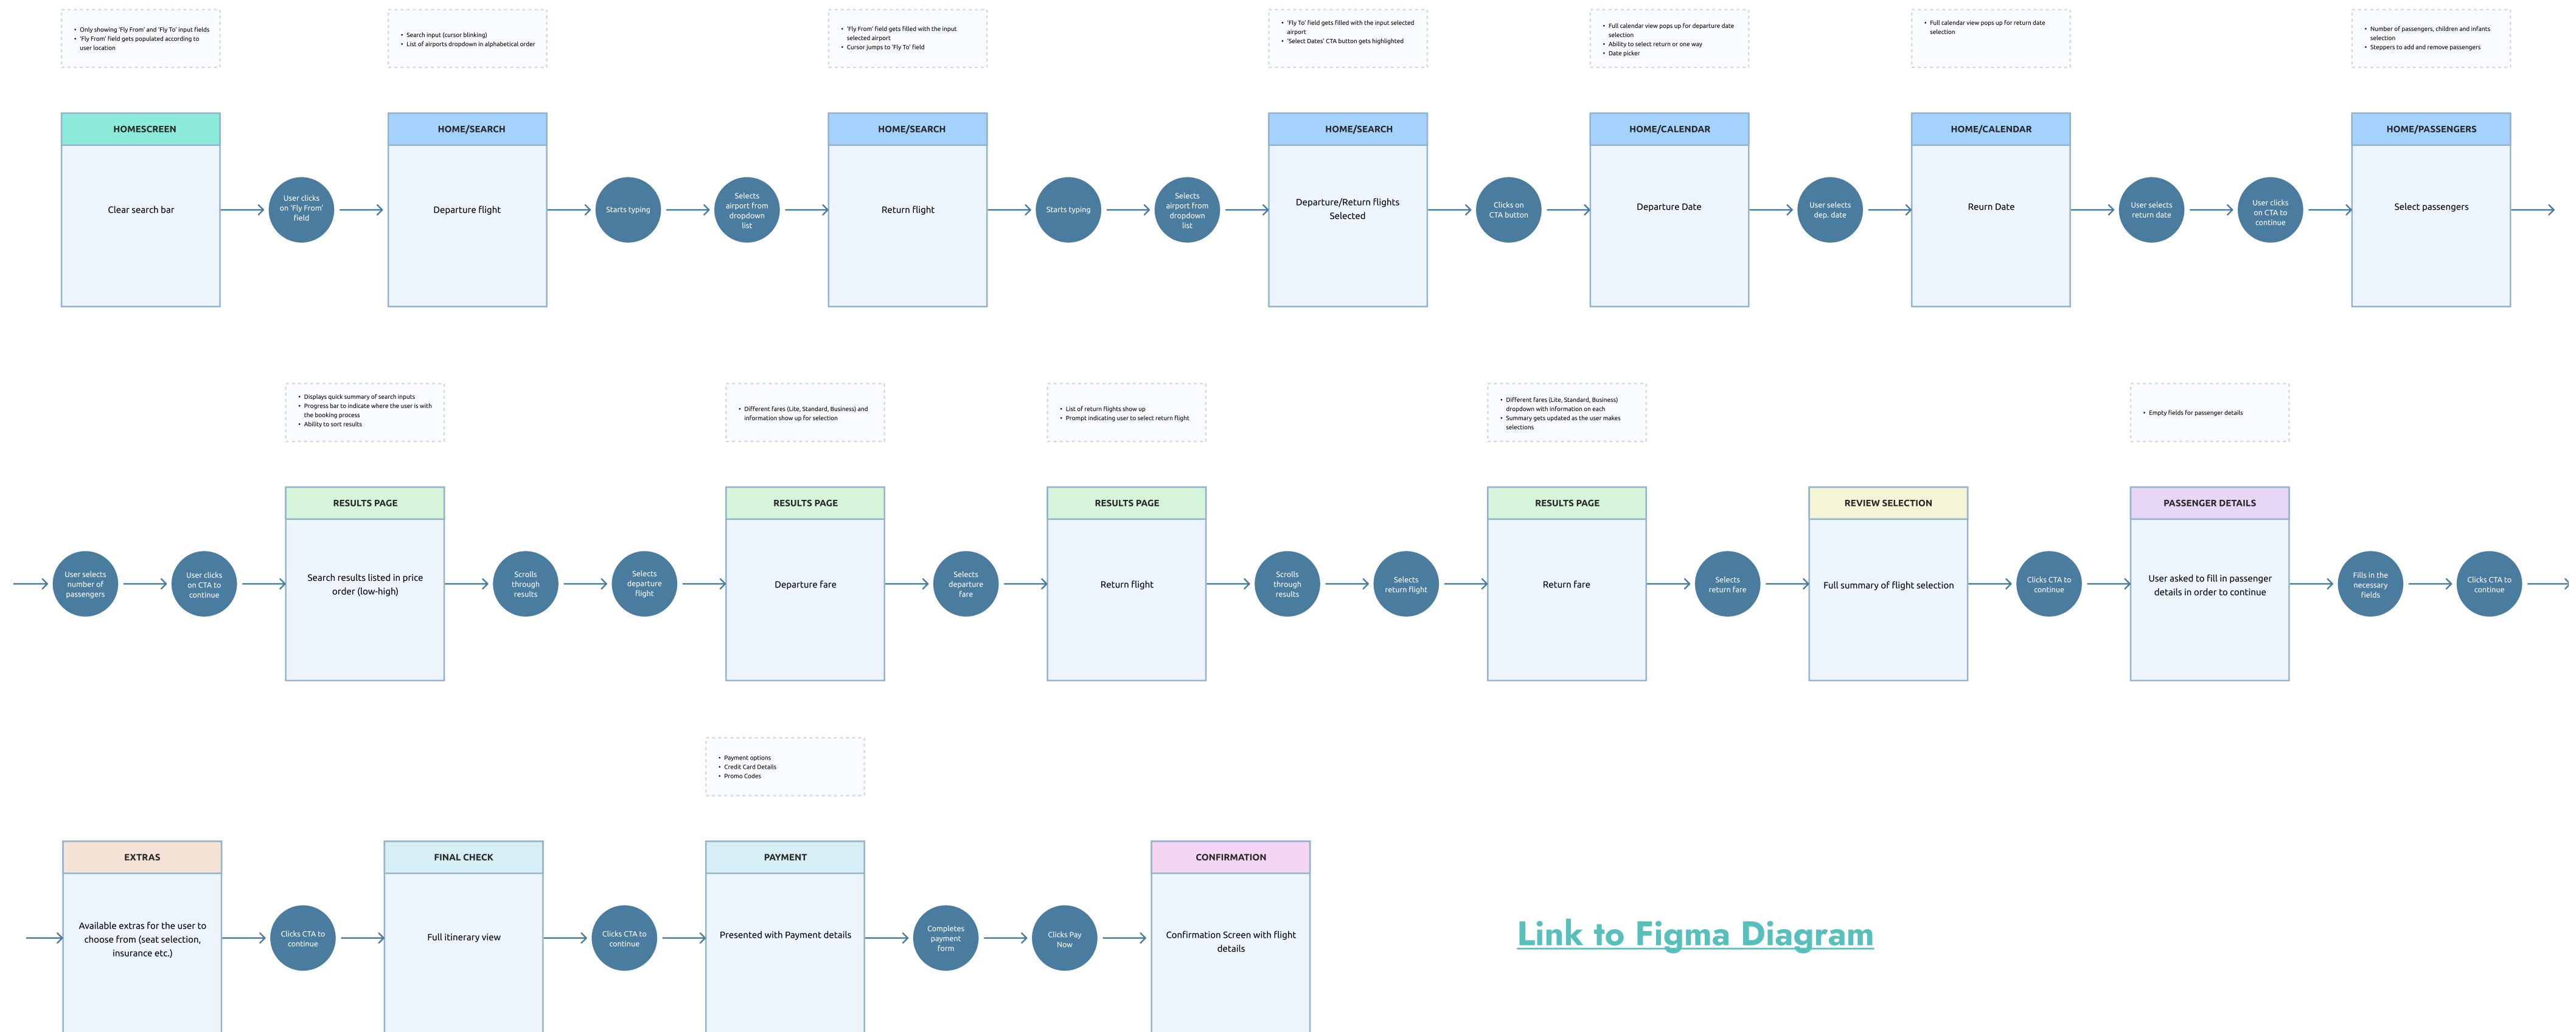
• Only showing 'Fly From' and 'Fly To' input fields
• 'Fly From' field gets populated according to user location

HOMESCREEN

Clear search bar

User clicks on 'Fly From' field

• Search input (cursor blinking)
• List of airports dropdown in alphabetical order

HOME/SEARCH

Departure flight

Starts typing

Selects airport from dropdown list

• 'Fly From' field gets filled with the input selected airport
• Cursor jumps to 'Fly To' field

HOME/SEARCH

Return flight

Starts typing

Selects airport from dropdown list

• 'Fly To' field gets filled with the input selected airport
• 'Select Dates' CTA button gets highlighted

HOME/SEARCH

Departure/Return flights Selected

Clicks on CTA button

• Full calendar view pops up for departure date selection
• Ability to select return or one way
• Date picker

HOME/CALENDAR

Departure Date

User selects dep. date

• Full calendar view pops up for return date selection

HOME/CALENDAR

Reurn Date

User selects return date

User clicks on CTA to continue

• Number of passengers, children and infants selection
• Steppers to add and remove passengers

HOME/PASSENGERS

Select passengers

User selects number of passengers

User clicks on CTA to continue

• Displays quick summary of search inputs
• Progress bar to indicate where the user is with the booking process
• Ability to sort results

RESULTS PAGE

Search results listed in price order (low-high)

Scrolls through results

Selects departure flight

• Different fares (Lite, Standard, Business) and information show up for selection

RESULTS PAGE

Departure fare

Selects departure fare

• List of return flights show up
• Prompt indicating user to select return flight

RESULTS PAGE

Return flight

Scrolls through results

Selects return flight

• Different fares (Lite, Standard, Business) dropdown with information on each
• Summary gets updated as the user makes selections

RESULTS PAGE

Return fare

Selects return fare

REVIEW SELECTION

Full summary of flight selection

Clicks CTA to continue

• Empty fields for passenger details

PASSENGER DETAILS

User asked to fill in passenger details in order to continue

Fills in the necessary fields

Clicks CTA to continue

EXTRAS

Available extras for the user to choose from (seat selection, insurance etc.)

Clicks CTA to continue

FINAL CHECK

Full itinerary view

Clicks CTA to continue

• Payment options
• Credit Card Details
• Promo Codes

PAYMENT

Presented with Payment details

Completes payment form

Clicks Pay Now

CONFIRMATION

Confirmation Screen with flight details

Link to Figma Diagram